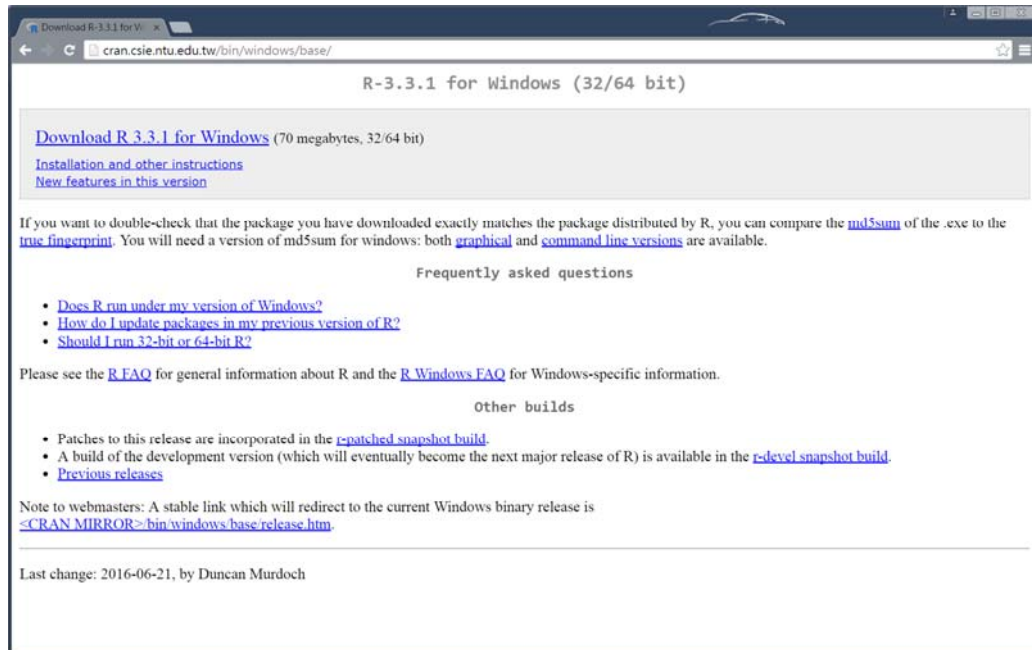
Download R-3.3.1 for W ×

cran.csie.ntu.edu.tw/bin/windows/base/

R-3.3.1 for Windows (32/64 bit)

Download R 3.3.1 for Windows (70 megabytes, 32/64 bit)

Installation and other instructions
New features in this version

If you want to double-check that the package you have downloaded exactly matches the package distributed by R, you can compare the md5sum of the .exe to the true fingerprint. You will need a version of md5sum for windows: both graphical and command line versions are available.

Frequently asked questions

- Does R run under my version of Windows?
- How do I update packages in my previous version of R?
- Should I run 32-bit or 64-bit R?

Please see the R FAQ for general information about R and the R Windows FAQ for Windows-specific information.

Other builds

- Patches to this release are incorporated in the r-patched snapshot build.
- A build of the development version (which will eventually become the next major release of R) is available in the r-devel snapshot build.
- Previous releases

Note to webmasters: A stable link which will redirect to the current Windows binary release is <CRAN MIRROR>/bin/windows/base/release.htm.

Last change: 2016-06-21, by Duncan Murdoch